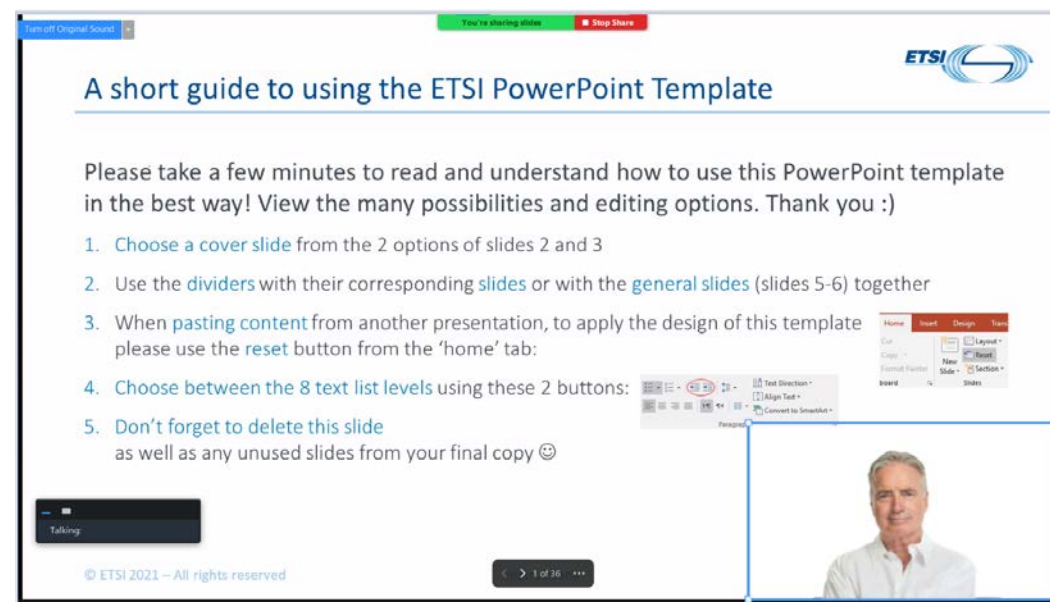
Turn off Original Sound

You're sharing slides

Stop Share

ETSI

A short guide to using the ETSI PowerPoint Template

Please take a few minutes to read and understand how to use this PowerPoint template in the best way! View the many possibilities and editing options. Thank you :)

1. Choose a cover slide from the 2 options of slides 2 and 3

2. Use the dividers with their corresponding slides or with the general slides (slides 5-6) together

3. When pasting content from another presentation, to apply the design of this template please use the reset button from the 'home' tab:

Home Insert Design Trans
Cut
Copy
Format Painter
board
New Slide
Layout
Reset
Section
Slides

4. Choose between the 8 text list levels using these 2 buttons:

Text Direction
Align Text
Convert to SmartArt
Paragraph

5. Don't forget to delete this slide
as well as any unused slides from your final copy ☺

Talking:

© ETSI 2021 – All rights reserved

1 of 36